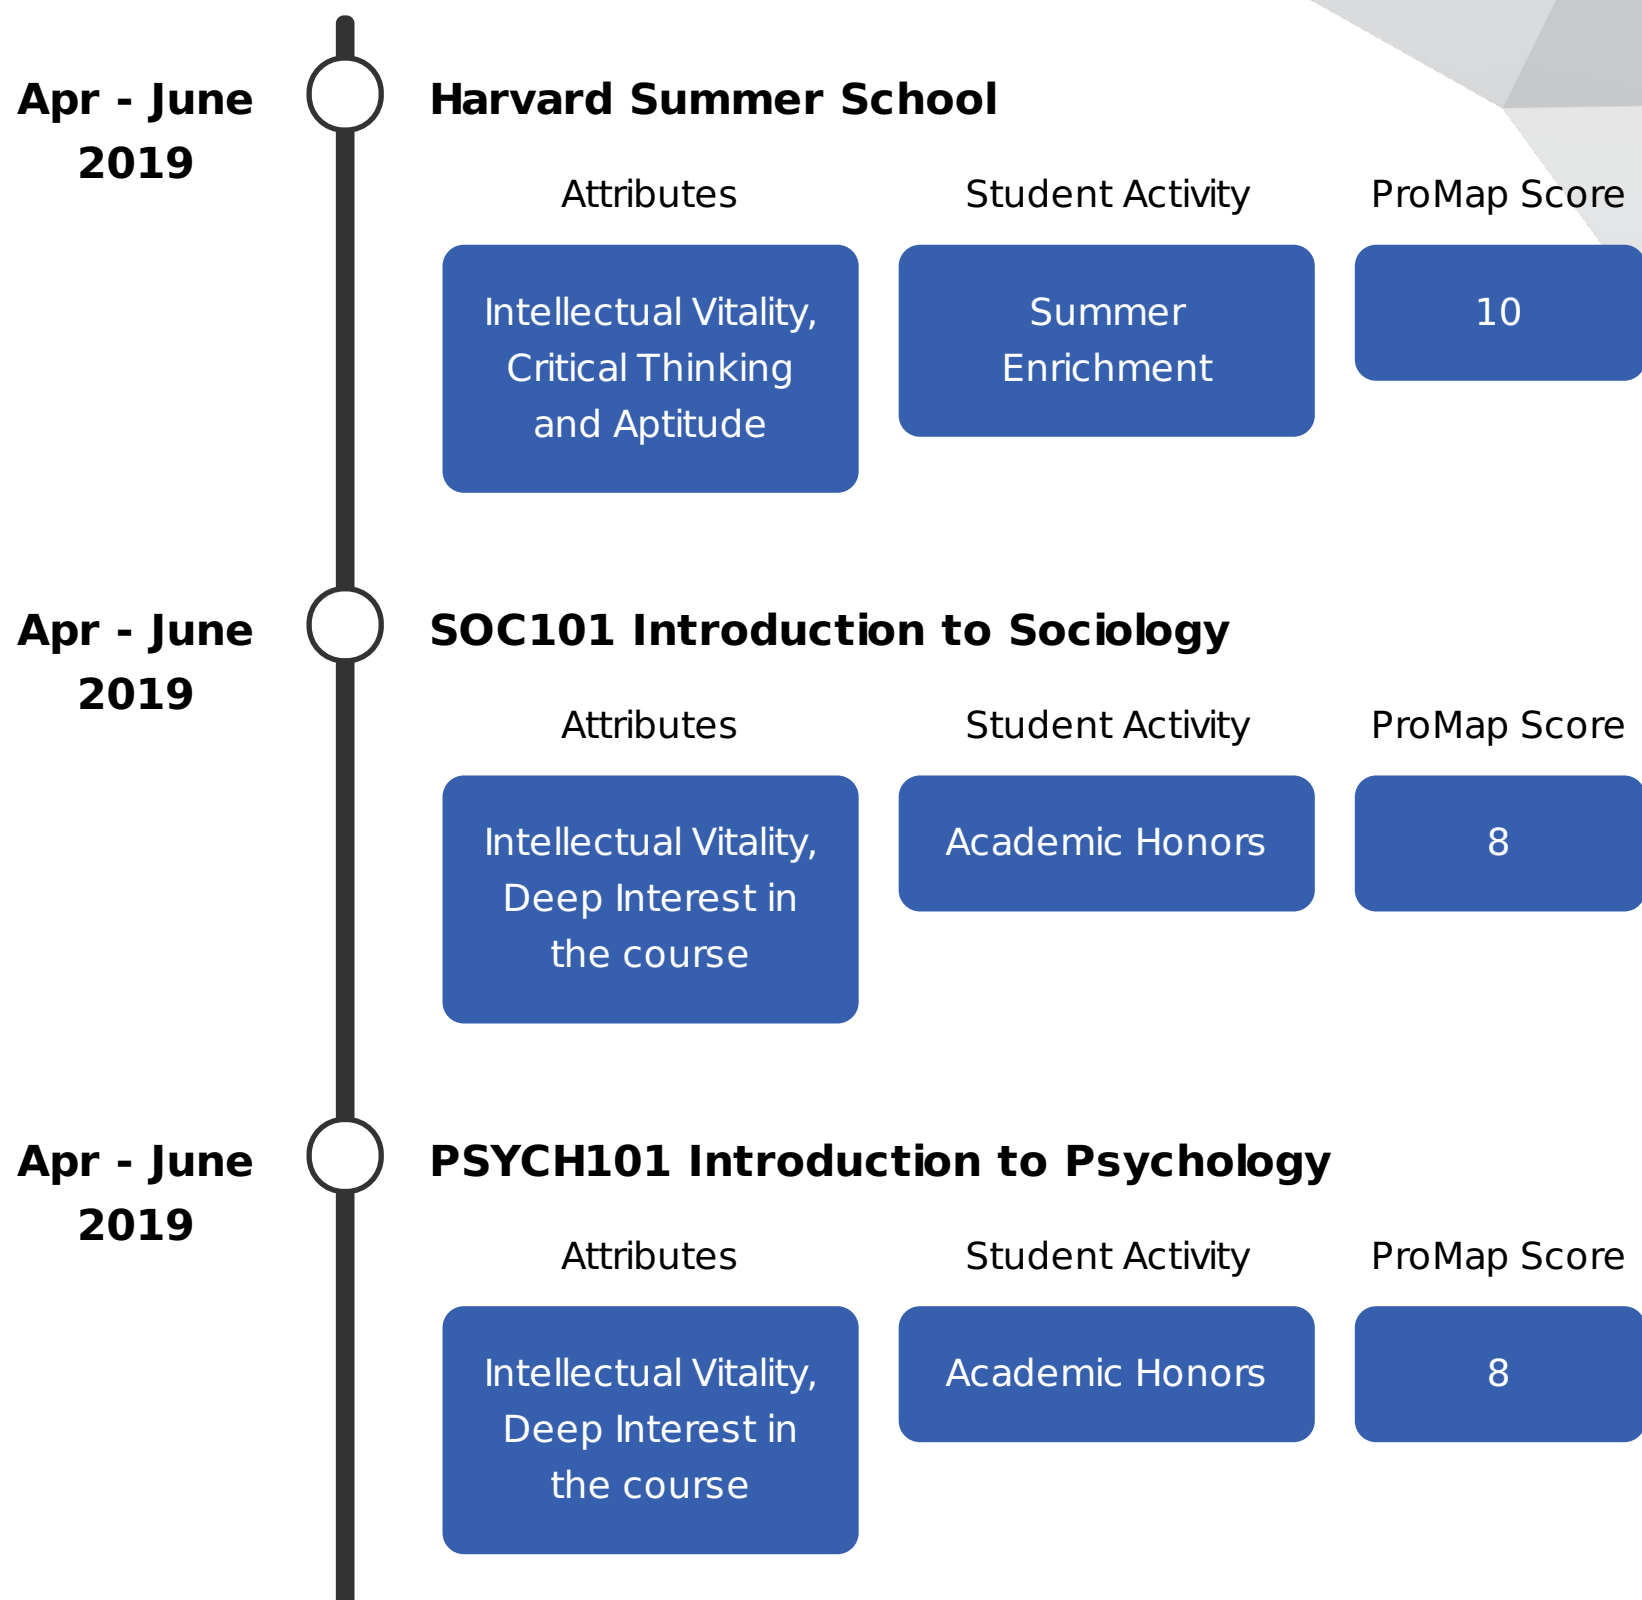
Apr - June 2019

Harvard Summer School

Attributes

Student Activity

ProMap Score

Intellectual Vitality, Critical Thinking and Aptitude

Summer Enrichment

10

Apr - June 2019

SOC101 Introduction to Sociology

Attributes

Student Activity

ProMap Score

Intellectual Vitality, Deep Interest in the course

Academic Honors

8

Apr - June 2019

PSYCH101 Introduction to Psychology

Attributes

Student Activity

ProMap Score

Intellectual Vitality, Deep Interest in the course

Academic Honors

8